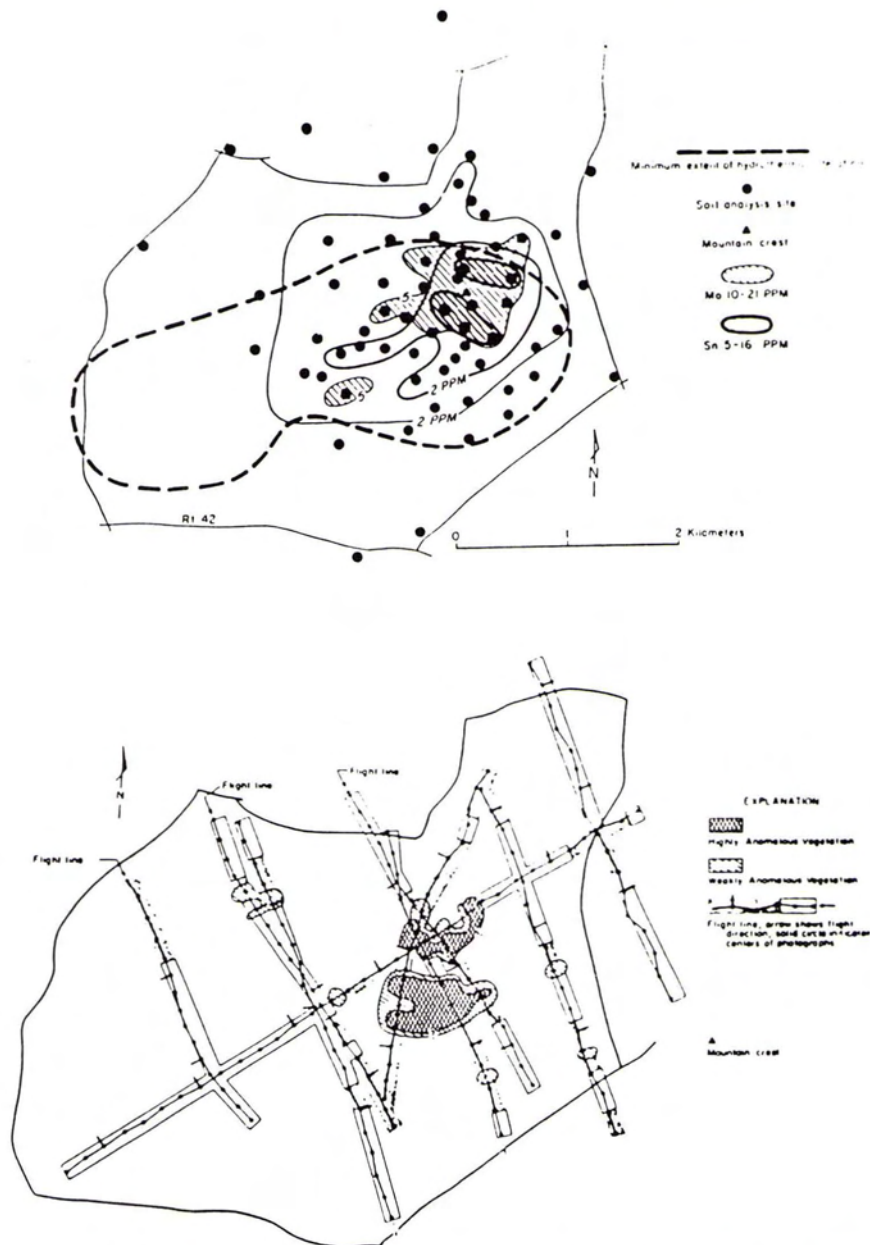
Minimum extent of hydrothermal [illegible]

Soil analysis site

Mountain crest

Mo 10-21 PPM

Sn 5-16 PPM

5

5

2 PPM

2 PPM

N

Rt 42

0 1 2 Kilometers

N

Flight line

Flight line

Flight line

EXPLANATION

Highly Anomalous Vegetation

Weakly Anomalous Vegetation

Flight line, arrow shows flight direction, solid circle indicates centers of photographs

Mountain crest